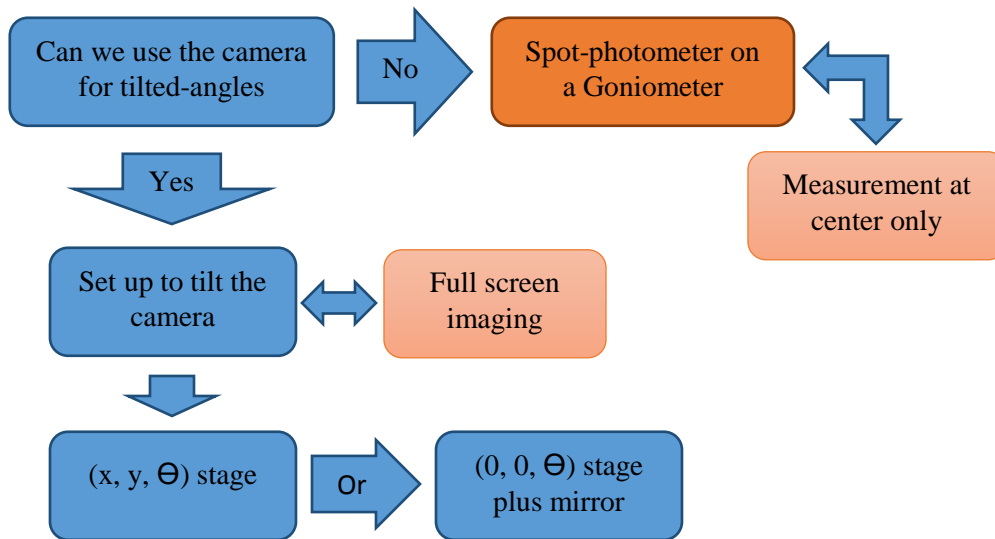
Can we use the camera for tilted-angles

No

Spot-photometer on a Goniometer

Measurement at center only

Yes

Set up to tilt the camera

Full screen imaging

(x, y, ϴ) stage

Or

(0, 0, ϴ) stage plus mirror